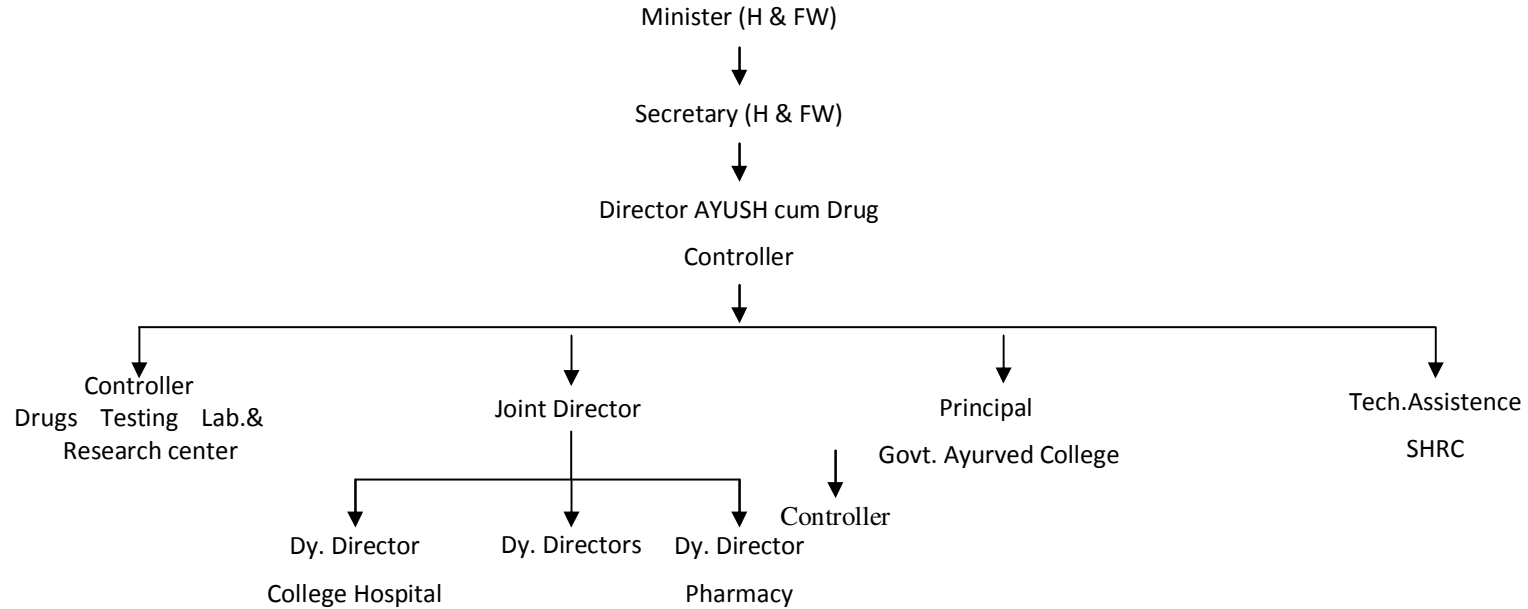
Minister (H & FW)

Secretary (H & FW)

Director AYUSH cum Drug Controller

Controller
Drugs Testing Lab.& Research center

Joint Director

Principal
Govt. Ayurved College

Tech.Assistence
SHRC

Controller

Dy. Director
College Hospital

Dy. Directors

Dy. Director
Pharmacy